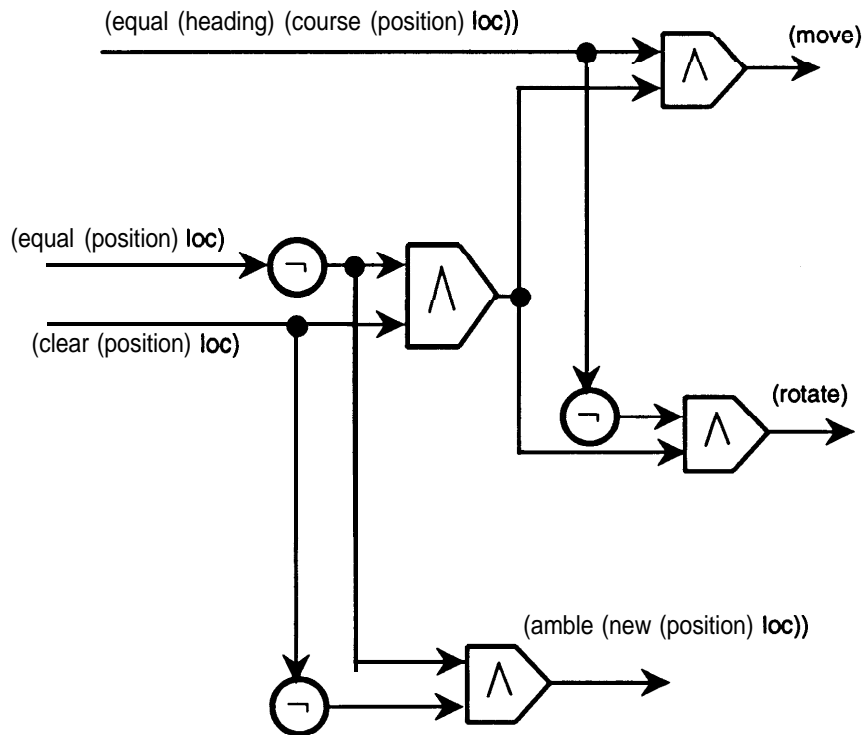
(equal (heading) (course (position) loc))

(move)

$\wedge$

(equal (position) loc)

$\neg$

$\wedge$

(clear (position) loc)

$\neg$

(rotate)

$\wedge$

(amble (new (position) loc))

$\wedge$

$\neg$